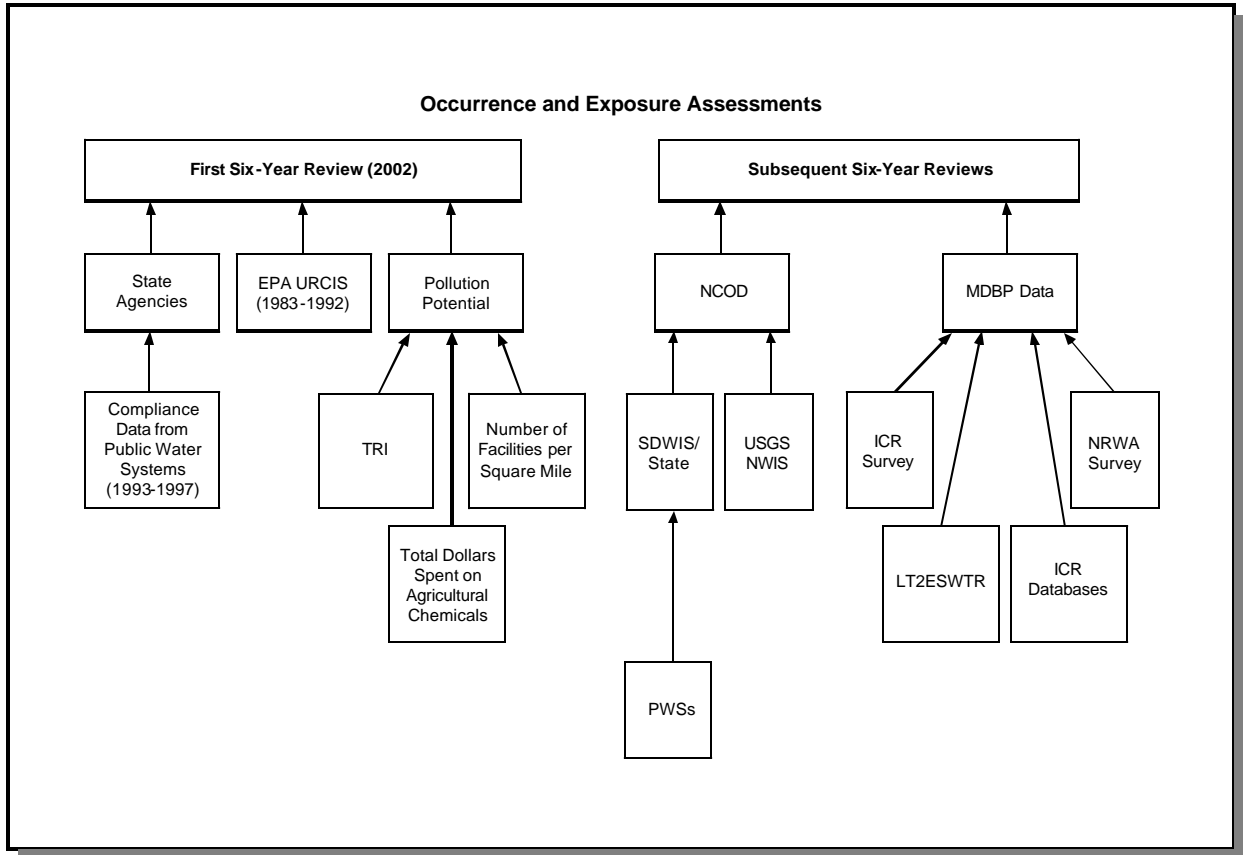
Occurrence and Exposure Assessments

First Six-Year Review (2002)

Subsequent Six-Year Reviews

State Agencies

EPA URCIS (1983-1992)

Pollution Potential

NCOD

MDBP Data

Compliance Data from Public Water Systems (1993-1997)

TRI

Number of Facilities per Square Mile

Total Dollars Spent on Agricultural Chemicals

SDWIS/ State

USGS NWIS

PWSs

ICR Survey

NRWA Survey

LT2ESWTR

ICR Databases